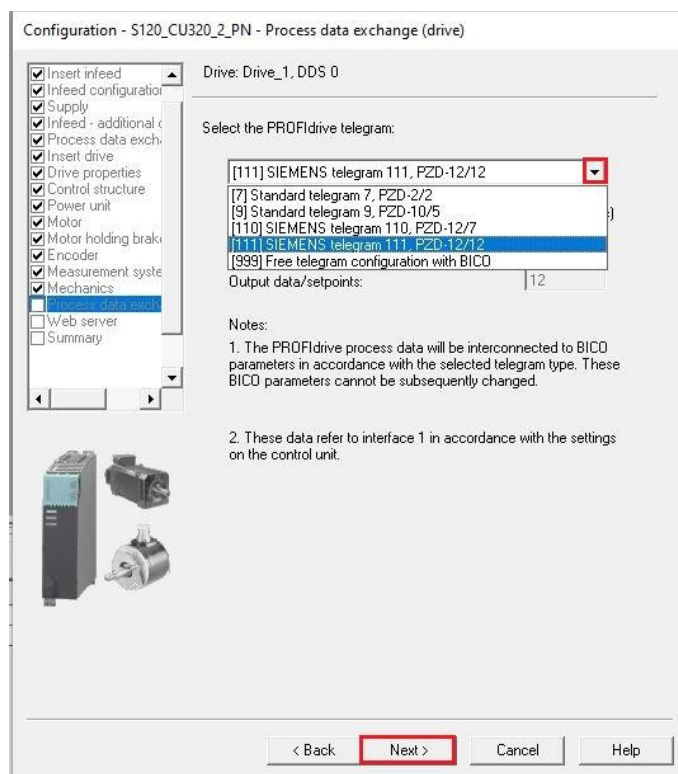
Configuration - S120_CU320_2_PN - Process data exchange (drive)

Insert infeed
Infeed configuratio
Supply
Infeed - additional c
Process data exch
Insert drive
Drive properties
Control structure
Power unit
Motor
Motor holding brak
Encoder
Measurement syste
Mechanics
Process data exch
Web server
Summary

Drive: Drive_1, DDS 0

Select the PROFIdrive telegram:

[111] SIEMENS telegram 111, PZD-12/12

[7] Standard telegram 7, PZD-2/2
[9] Standard telegram 9, PZD-10/5
[110] SIEMENS telegram 110, PZD-12/7
[111] SIEMENS telegram 111, PZD-12/12
[999] Free telegram configuration with BICO

Output data/setpoints: 12

Notes:

1. The PROFIdrive process data will be interconnected to BICO parameters in accordance with the selected telegram type. These BICO parameters cannot be subsequently changed.

2. These data refer to interface 1 in accordance with the settings on the control unit.

< Back
Next >
Cancel
Help